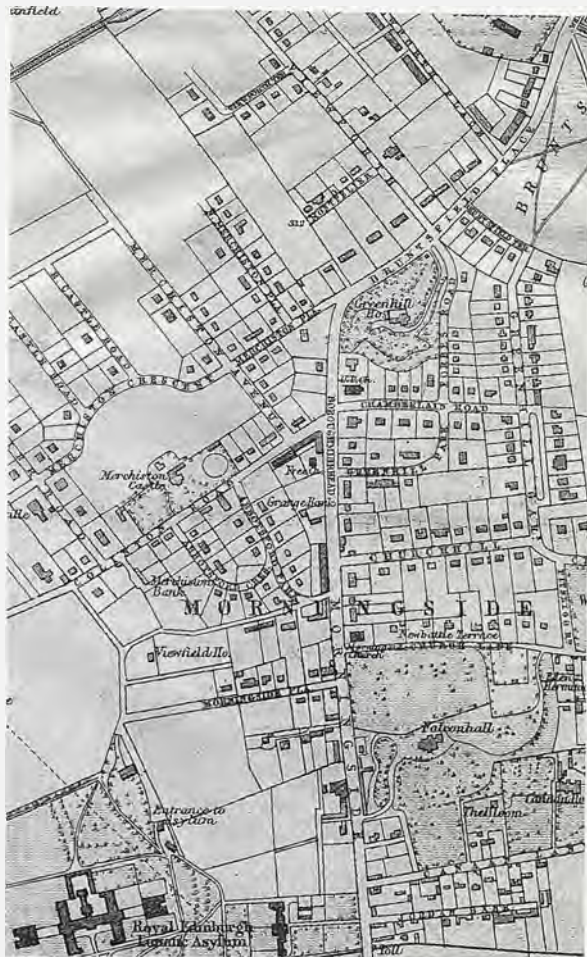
anfield
BRUNTSFIELD PLACE
312
Greenhill Ho.
Merchiston Castle
Grange Bank
CHAMBERLAIN ROAD
GREENHILL PARK
CHURCHILL
Merchiston Bank
MORNINGSIDE
Newbattle Terrace
Viewfield Ho.
MORNINGSIDE PL.
Falconhall
The Elms
Entrance to Asylum
Royal Edinburgh Lunatic Asylum
Toll